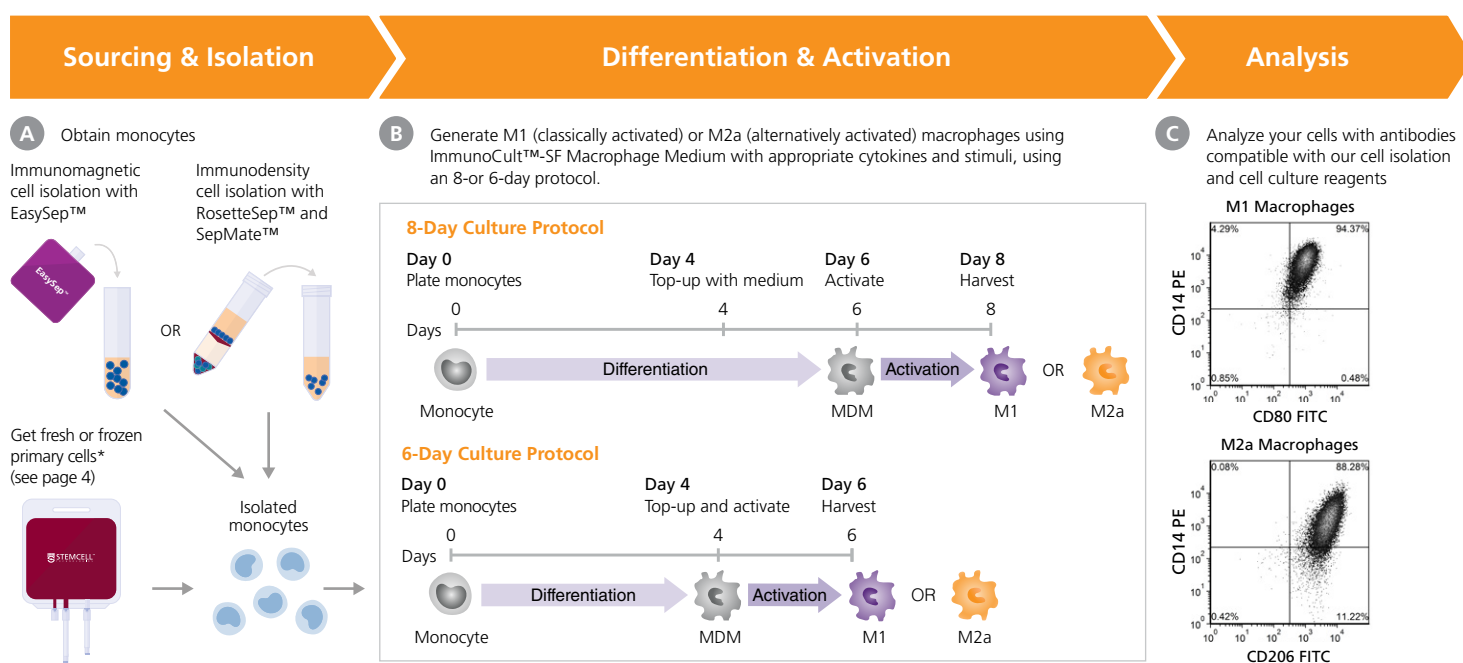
Sourcing & Isolation

Differentiation & Activation

Analysis

A Obtain monocytes

Immunomagnetic cell isolation with EasySep™

EasySep

Immunodensity cell isolation with RosetteSep™ and SepMate™

OR

Get fresh or frozen primary cells* (see page 4)

STEMCELL

Isolated monocytes

B Generate M1 (classically activated) or M2a (alternatively activated) macrophages using ImmunoCult™-SF Macrophage Medium with appropriate cytokines and stimuli, using an 8-or 6-day protocol.

8-Day Culture Protocol

Day 0
Plate monocytes

Day 4
Top-up with medium

Day 6
Activate

Day 8
Harvest

Days 0 4 6 8

Monocyte

Differentiation

MDM

Activation

M1

OR

M2a

6-Day Culture Protocol

Day 0
Plate monocytes

Day 4
Top-up and activate

Day 6
Harvest

Days 0 4 6

Monocyte

Differentiation

MDM

Activation

M1

OR

M2a

C Analyze your cells with antibodies compatible with our cell isolation and cell culture reagents

M1 Macrophages

4.29% 94.37%

0.85% 0.48%

CD14 PE

CD80 FITC

$10^0$ $10^1$ $10^2$ $10^3$ $10^4$

M2a Macrophages

0.08% 88.28%

0.42% 11.22%

CD14 PE

CD206 FITC

$10^0$ $10^1$ $10^2$ $10^3$ $10^4$